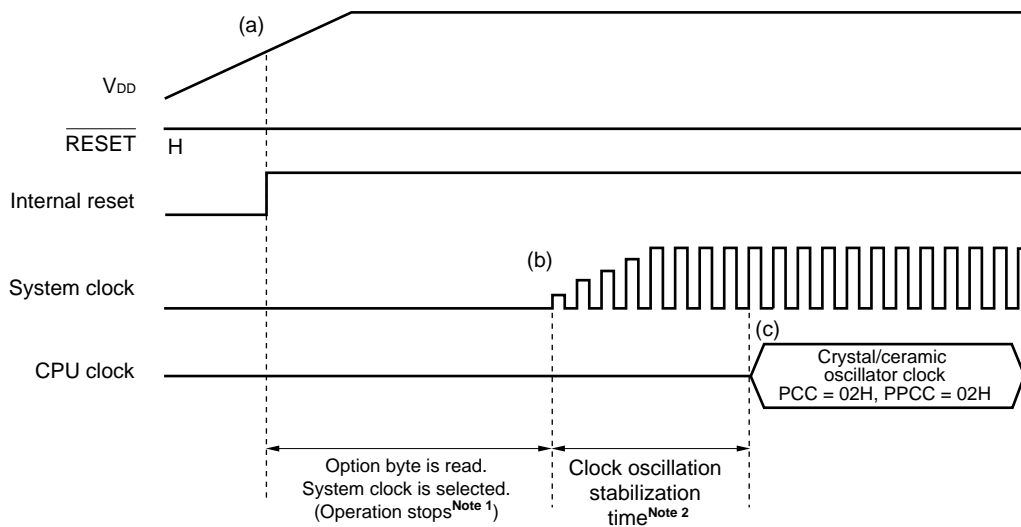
(a)

$V_{DD}$

$\overline{\text{RESET}}$ H

Internal reset

(b)

System clock

(c)

CPU clock

Crystal/ceramic oscillator clock PCC = 02H, PPCC = 02H

Option byte is read. System clock is selected. (Operation stops$^{\text{Note 1}}$)

Clock oscillation stabilization time$^{\text{Note 2}}$